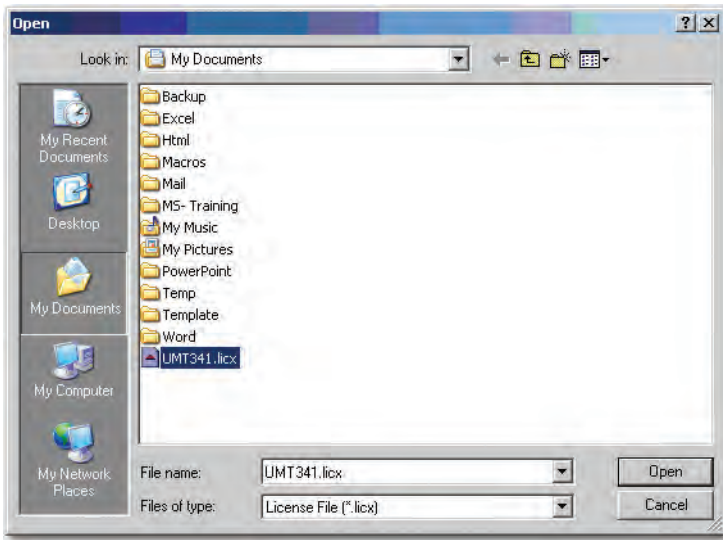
Open

?
X

Look in: My Documents

My Recent Documents

Desktop

My Documents

My Computer

My Network Places

Backup
Excel
Html
Macros
Mail
MS- Training
My Music
My Pictures
PowerPoint
Temp
Template
Word
UMT341.licx

File name: UMT341.licx

Files of type: License File (*.licx)

Open

Cancel